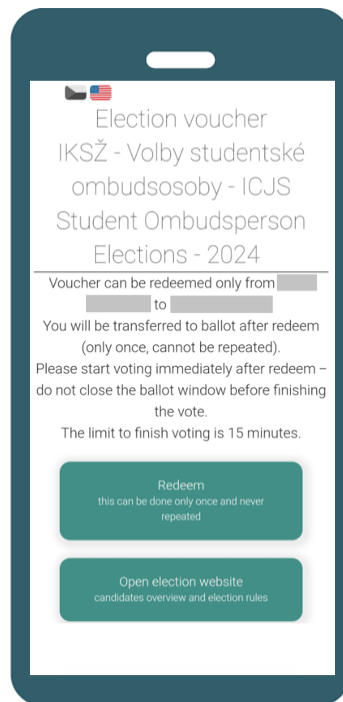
Election voucher
IKSŽ - Volby studentské ombudsosoby - ICJS Student Ombudsperson Elections - 2024

Voucher can be redeemed only from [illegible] to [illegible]
You will be transferred to ballot after redeem (only once, cannot be repeated).
Please start voting immediately after redeem – do not close the ballot window before finishing the vote.
The limit to finish voting is 15 minutes.

Redeem
this can be done only once and never repeated

Open election website
candidates overview and election rules